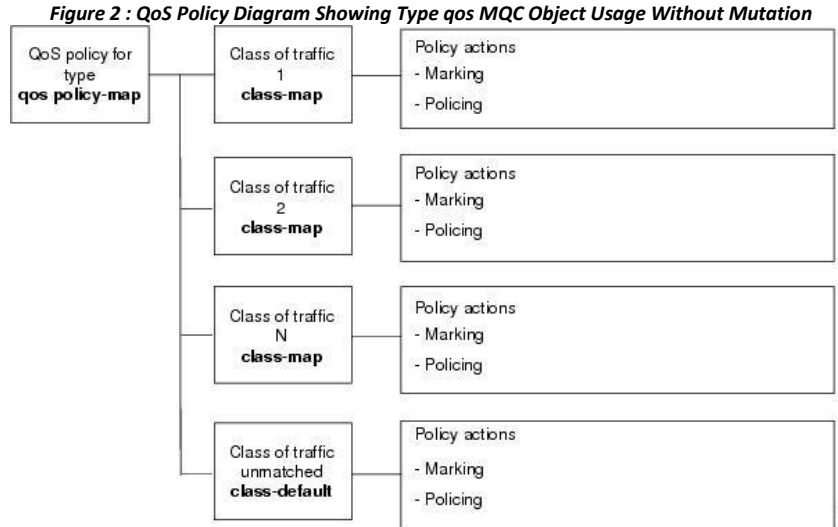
Figure 2 : QoS Policy Diagram Showing Type qos MQC Object Usage Without Mutation

QoS policy for type **qos policy-map**

Class of traffic 1 **class-map**

Policy actions
- Marking
- Policing

Class of traffic 2 **class-map**

Policy actions
- Marking
- Policing

Class of traffic N **class-map**

Policy actions
- Marking
- Policing

Class of traffic unmatched **class-default**

Policy actions
- Marking
- Policing